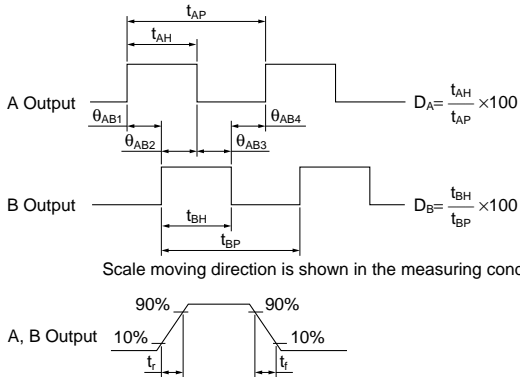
$t_{AP}$

$t_{AH}$

A Output

$\theta_{AB1}$

$\theta_{AB4}$

$\theta_{AB2}$

$\theta_{AB3}$

$D_A = \frac{t_{AH}}{t_{AP}} \times 100$

B Output

$t_{BH}$

$t_{BP}$

$D_B = \frac{t_{BH}}{t_{BP}} \times 100$

Scale moving direction is shown in the measuring cond

A, B Output

90%

90%

10%

10%

$t_r$

$t_f$